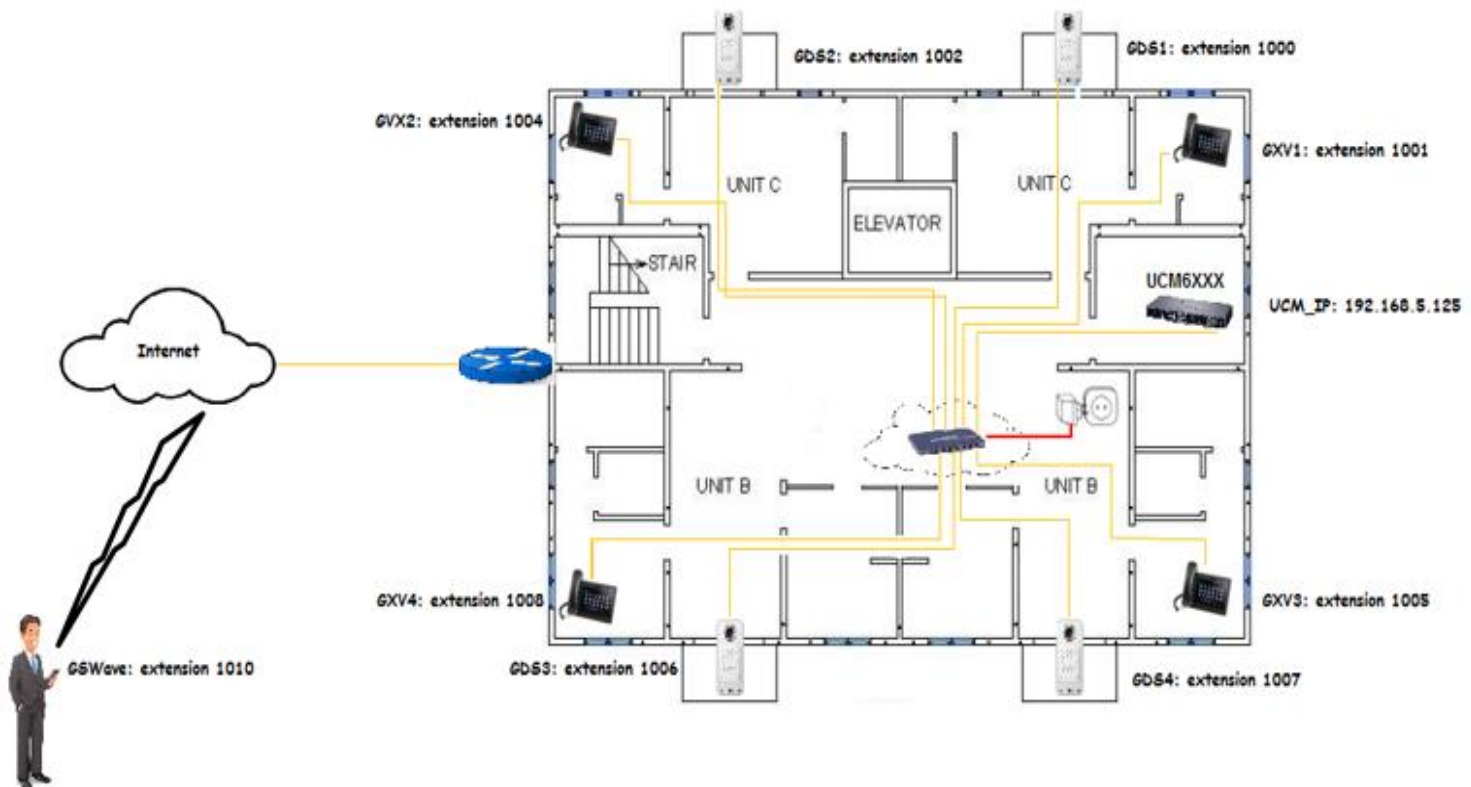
GDS2: extension 1002

GDS1: extension 1000

GVX2: extension 1004

GXV1: extension 1001

UNIT C

UNIT C

ELEVATOR

STAIR

UCM6XXX

UCM_IP: 192.168.5.125

Internet

UNIT B

UNIT B

GXV4: extension 1008

GXV3: extension 1005

GSWave: extension 1010

GDS3: extension 1006

GDS4: extension 1007